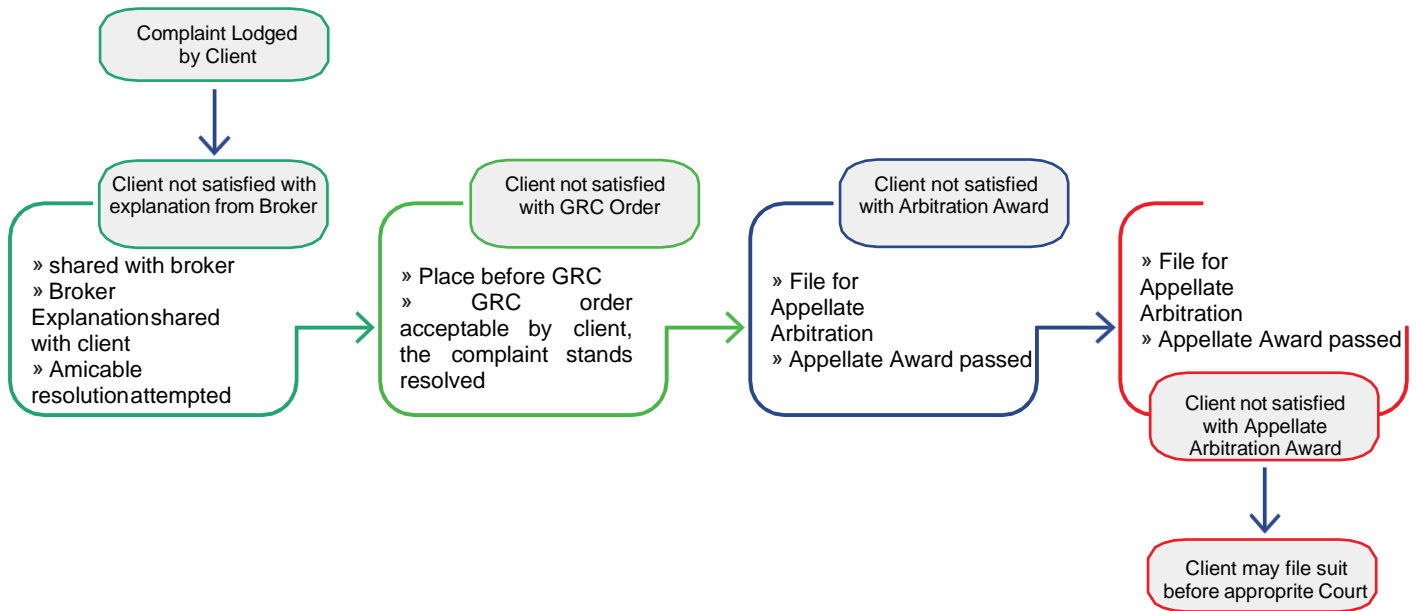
Complaint Lodged by Client

Client not satisfied with explanation from Broker

» shared with broker
» Broker Explanationshared with client
» Amicable resolutionattempted

Client not satisfied with GRC Order

» Place before GRC
» GRC order acceptable by client, the complaint stands resolved

Client not satisfied with Arbitration Award

» File for Appellate Arbitration
» Appellate Award passed

» File for Appellate Arbitration
» Appellate Award passed

Client not satisfied with Appellate Arbitration Award

Client may file suit before approprite Court